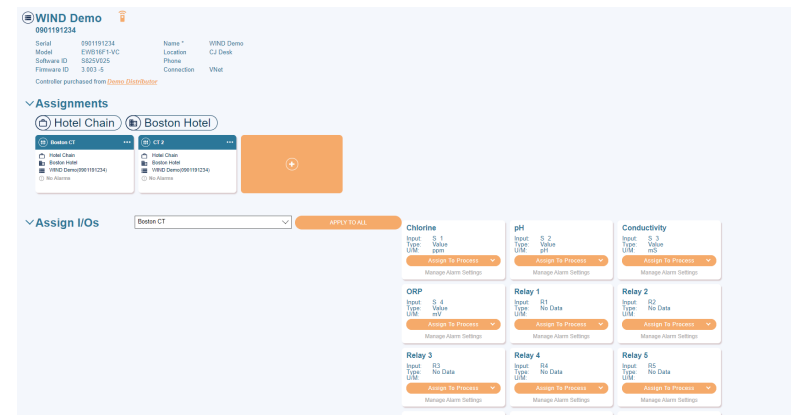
WIND Demo
0901191234

Serial 0901191234
Model EWB16F1-VC
Software ID S825V625
Firmware ID 3.003 -5

Name * WIND Demo
Location C2 Desk
Phone
Connection VNet

Controller purchased from Demo Distributor

Assignments

Hotel Chain
Boston Hotel

Boston CT
Hotel Chain
Boston Hotel
WIND Demo(0901191234)
No Alarms

CT 2
Hotel Chain
Boston Hotel
WIND Demo(0901191234)
No Alarms

Assign I/Os

Boston CT
APPLY TO ALL

Chlorine
Input: S 1
Type: Value
U/M: ppm
Assign To Process
Manage Alarm Settings

pH
Input: S 2
Type: Value
U/M: pH
Assign To Process
Manage Alarm Settings

Conductivity
Input: S 3
Type: Value
U/M: mS
Assign To Process
Manage Alarm Settings

ORP
Input: S 4
Type: Value
U/M: mV
Assign To Process
Manage Alarm Settings

Relay 1
Input: R1
Type: No Data
U/M:
Assign To Process
Manage Alarm Settings

Relay 2
Input: R2
Type: No Data
U/M:
Assign To Process
Manage Alarm Settings

Relay 3
Input: R3
Type: No Data
U/M:
Assign To Process
Manage Alarm Settings

Relay 4
Input: R4
Type: No Data
U/M:
Assign To Process
Manage Alarm Settings

Relay 5
Input: R5
Type: No Data
U/M:
Assign To Process
Manage Alarm Settings